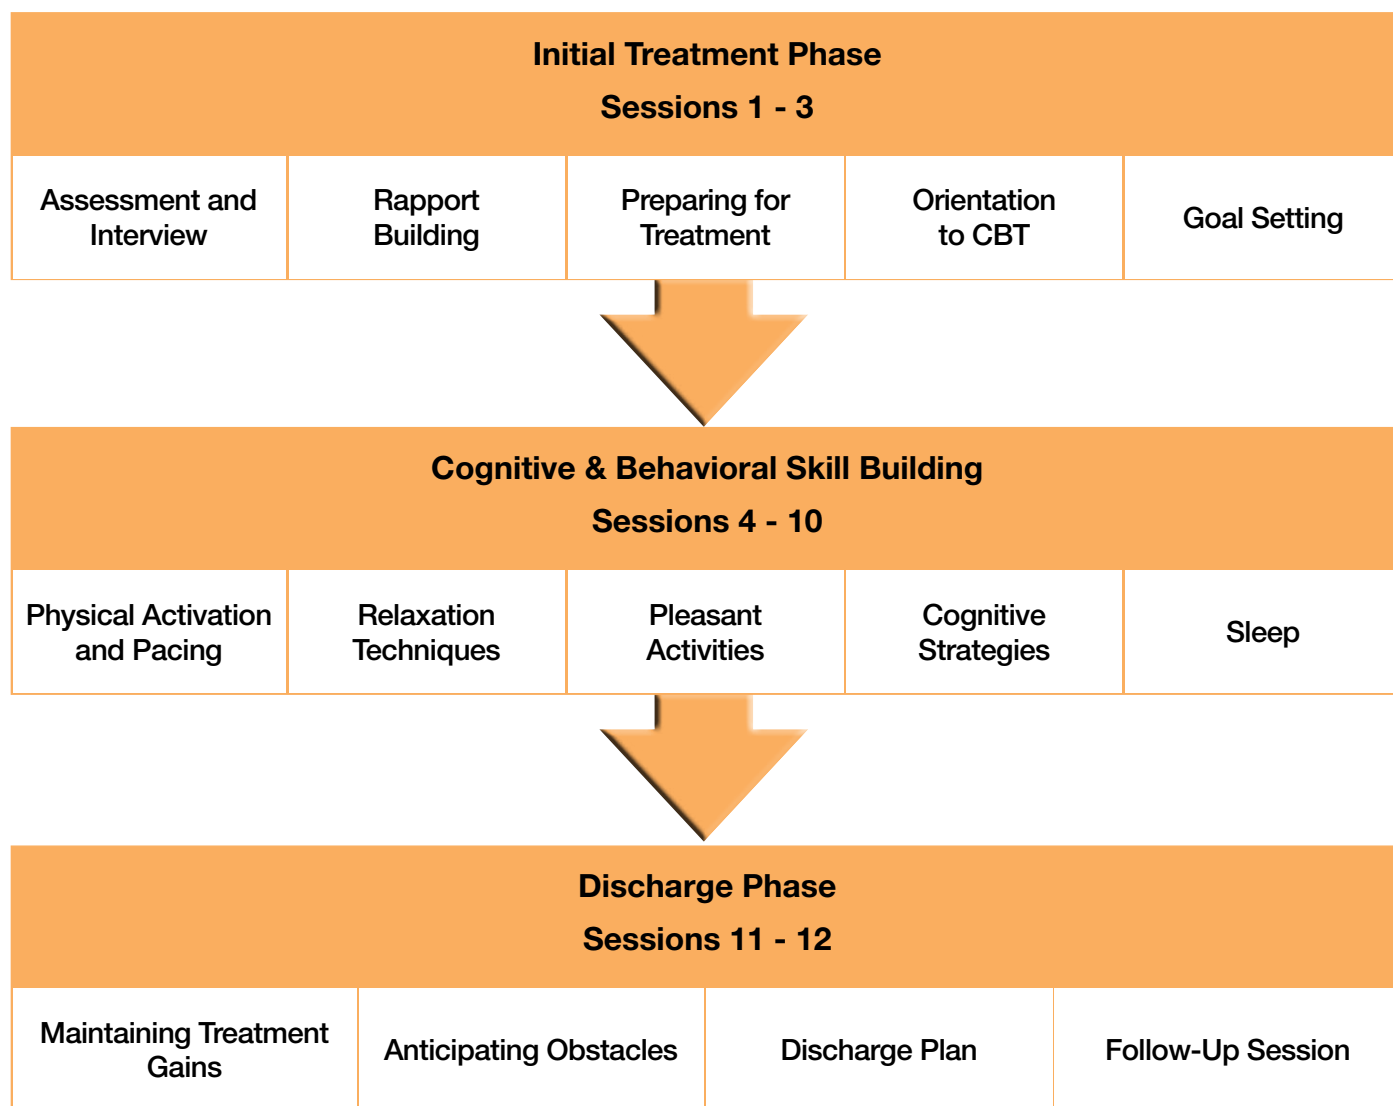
Initial Treatment Phase
Sessions 1 - 3

| Assessment and Interview | Rapport Building | Preparing for Treatment | Orientation to CBT | Goal Setting |
|---|---|---|---|---|

Cognitive & Behavioral Skill Building
Sessions 4 - 10

| Physical Activation and Pacing | Relaxation Techniques | Pleasant Activities | Cognitive Strategies | Sleep |
|---|---|---|---|---|

Discharge Phase
Sessions 11 - 12

| Maintaining Treatment Gains | Anticipating Obstacles | Discharge Plan | Follow-Up Session |
|---|---|---|---|